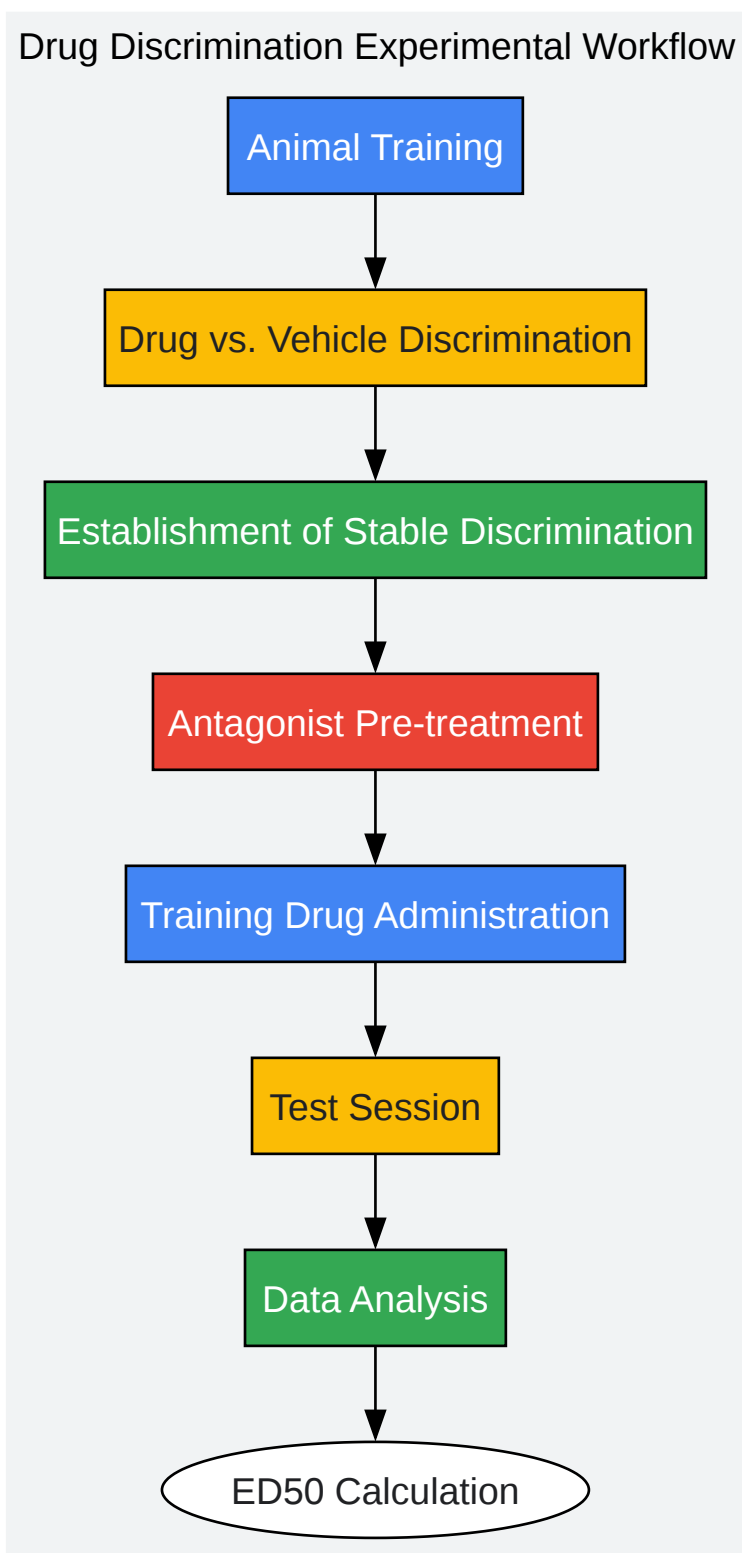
Drug Discrimination Experimental Workflow

Animal Training

Drug vs. Vehicle Discrimination

Establishment of Stable Discrimination

Antagonist Pre-treatment

Training Drug Administration

Test Session

Data Analysis

ED50 Calculation